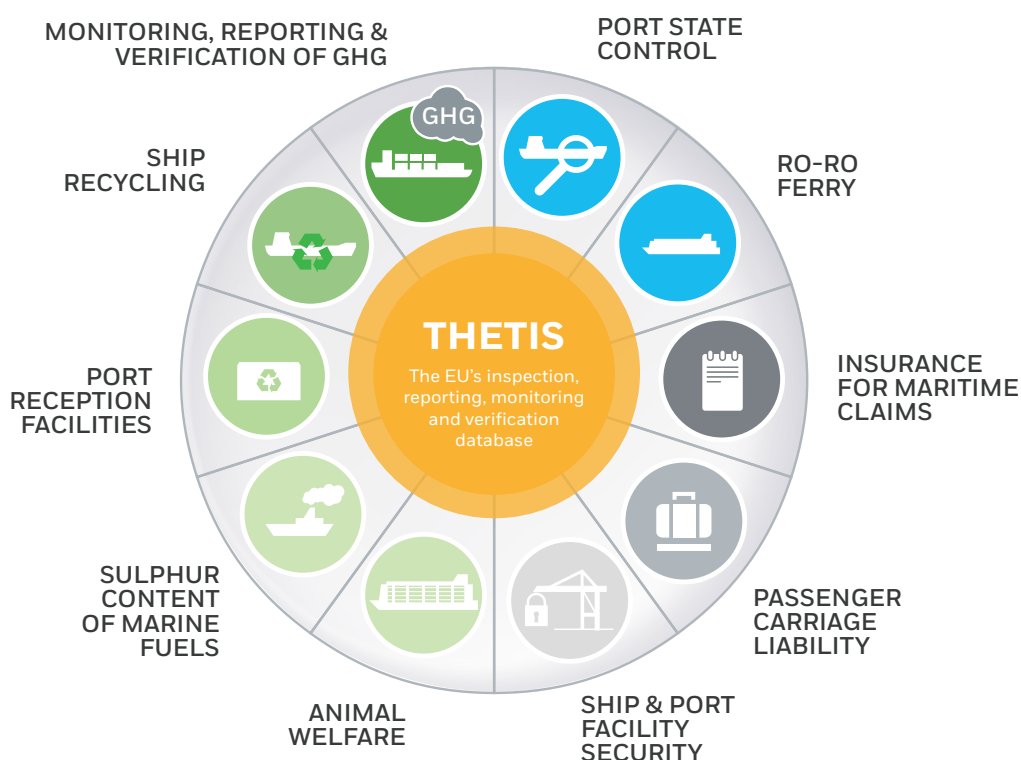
MONITORING, REPORTING & VERIFICATION OF GHG

GHG

PORT STATE CONTROL

RO-RO FERRY

INSURANCE FOR MARITIME CLAIMS

PASSENGER CARRIAGE LIABILITY

SHIP & PORT FACILITY SECURITY

ANIMAL WELFARE

SULPHUR CONTENT OF MARINE FUELS

PORT RECEPTION FACILITIES

SHIP RECYCLING

THETIS

The EU's inspection, reporting, monitoring and verification database